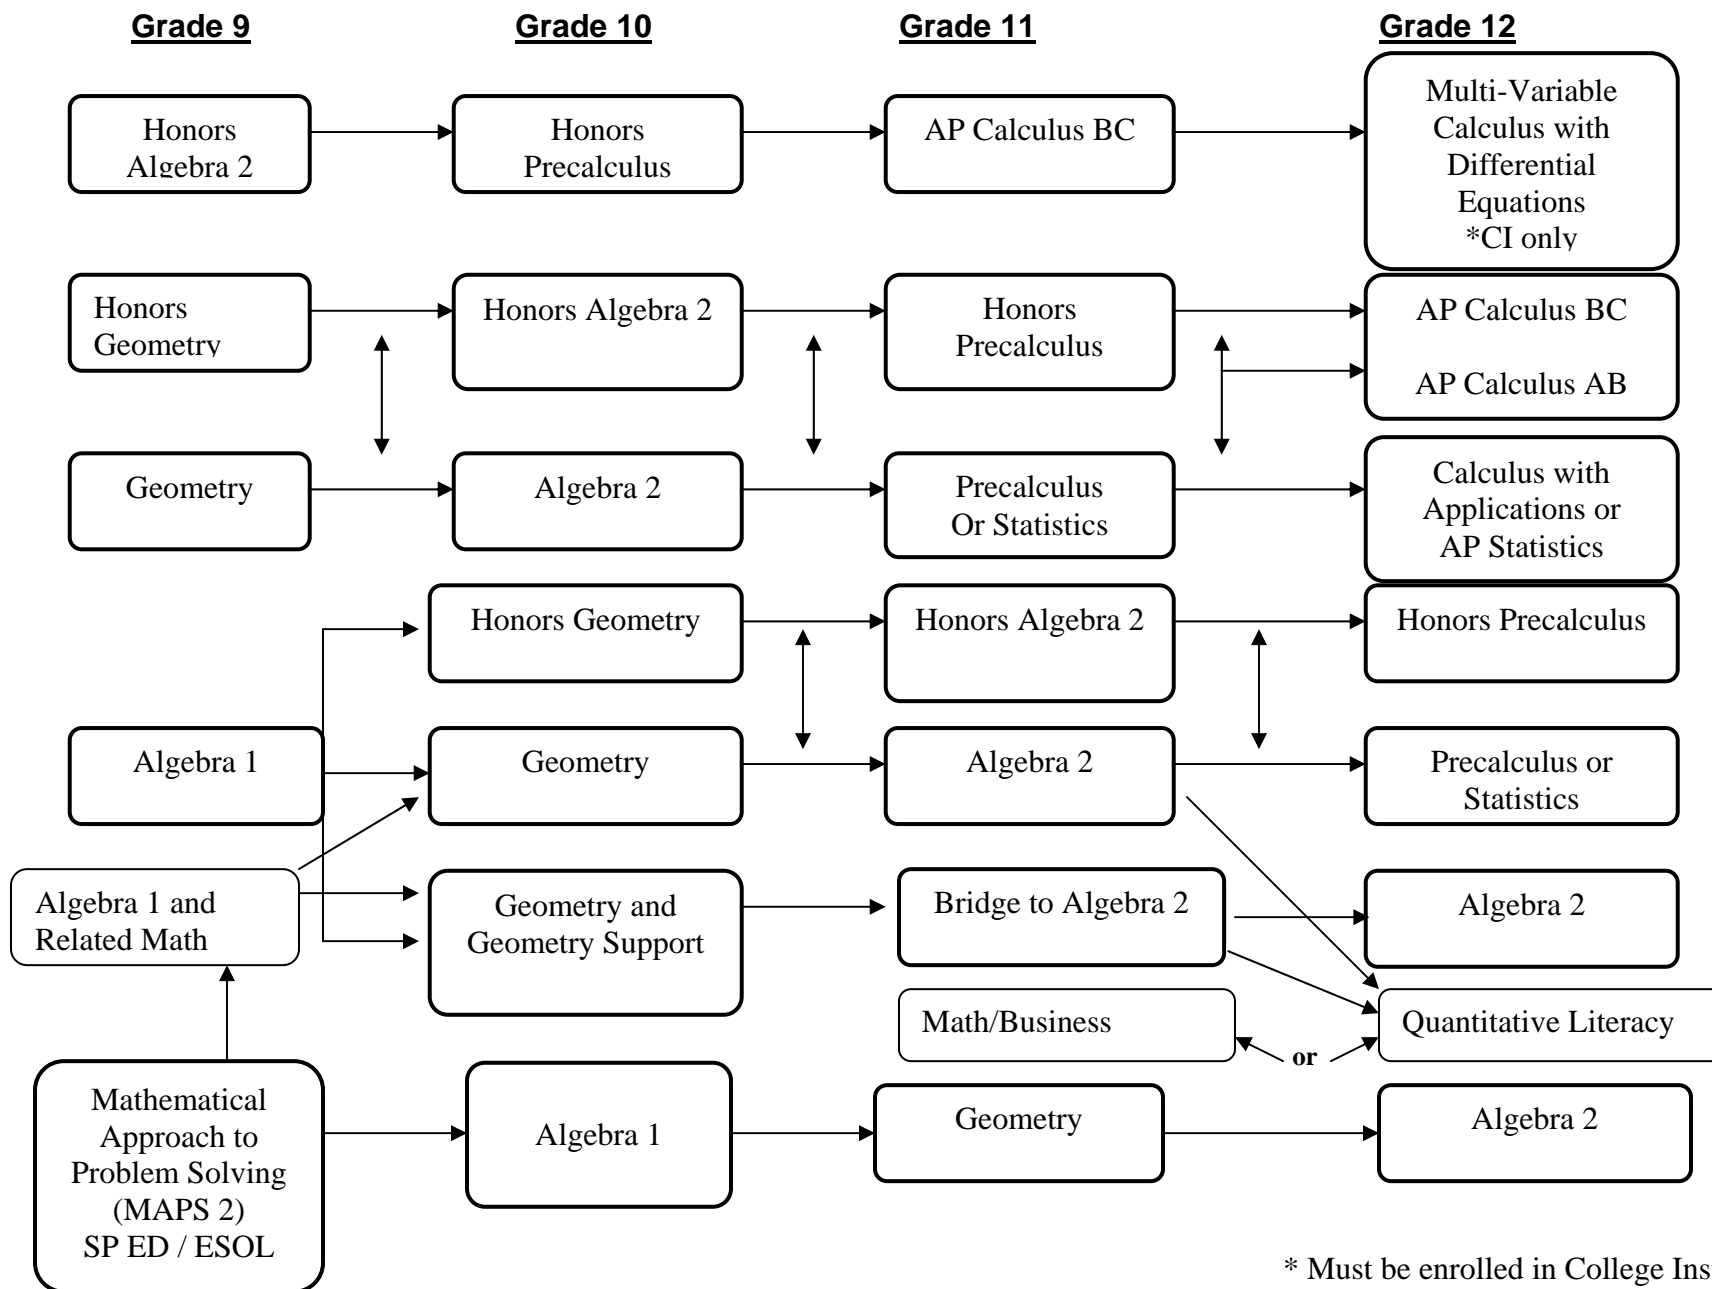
Grade 9

Grade 10

Grade 11

Grade 12

Honors Algebra 2

Honors Precalculus

AP Calculus BC

Multi-Variable Calculus with Differential Equations *CI only

Honors Geometry

Honors Algebra 2

Honors Precalculus

AP Calculus BC

AP Calculus AB

Geometry

Algebra 2

Precalculus Or Statistics

Calculus with Applications or AP Statistics

Honors Geometry

Honors Algebra 2

Honors Precalculus

Algebra 1

Geometry

Algebra 2

Precalculus or Statistics

Algebra 1 and Related Math

Geometry and Geometry Support

Bridge to Algebra 2

Algebra 2

Math/Business

or

Quantitative Literacy

Mathematical Approach to Problem Solving (MAPS 2) SP ED / ESOL

Algebra 1

Geometry

Algebra 2

* Must be enrolled in College Ins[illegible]